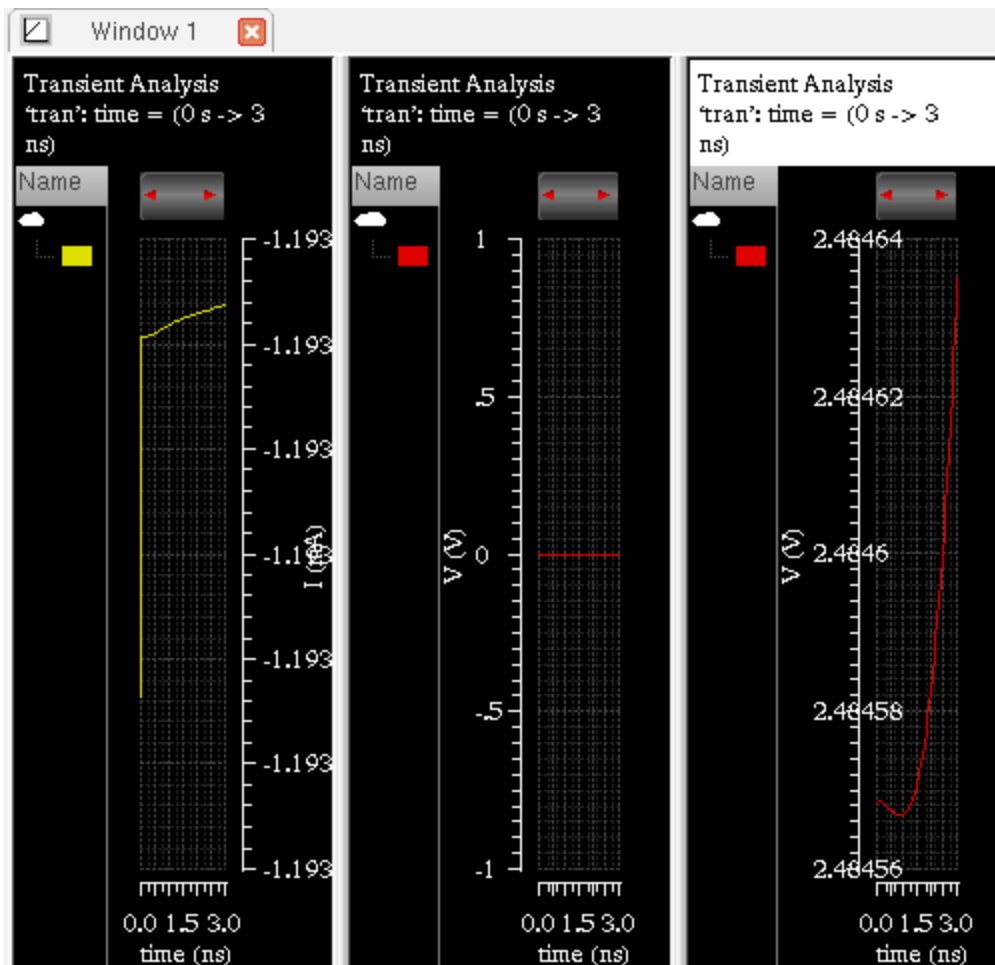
Window 1

Transient Analysis
'tran': time = (0 s -> 3 ns)

Name

-1.193
-1.193
-1.193
-1.193
-1.193
-1.193
-1.193

I (mA)

0.0 1.5 3.0
time (ns)

Transient Analysis
'tran': time = (0 s -> 3 ns)

Name

1
.5
0
-.5
-1

V (V)

0.0 1.5 3.0
time (ns)

Transient Analysis
'tran': time = (0 s -> 3 ns)

Name

2.48464
2.48462
2.4846
2.48458
2.48456

V (V)

0.0 1.5 3.0
time (ns)